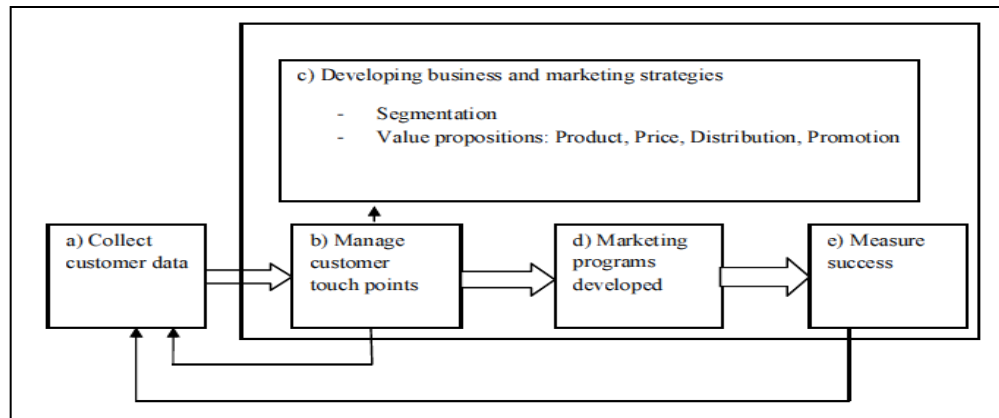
c) Developing business and marketing strategies

- Segmentation
- Value propositions: Product, Price, Distribution, Promotion

a) Collect customer data

b) Manage customer touch points

d) Marketing programs developed

e) Measure success